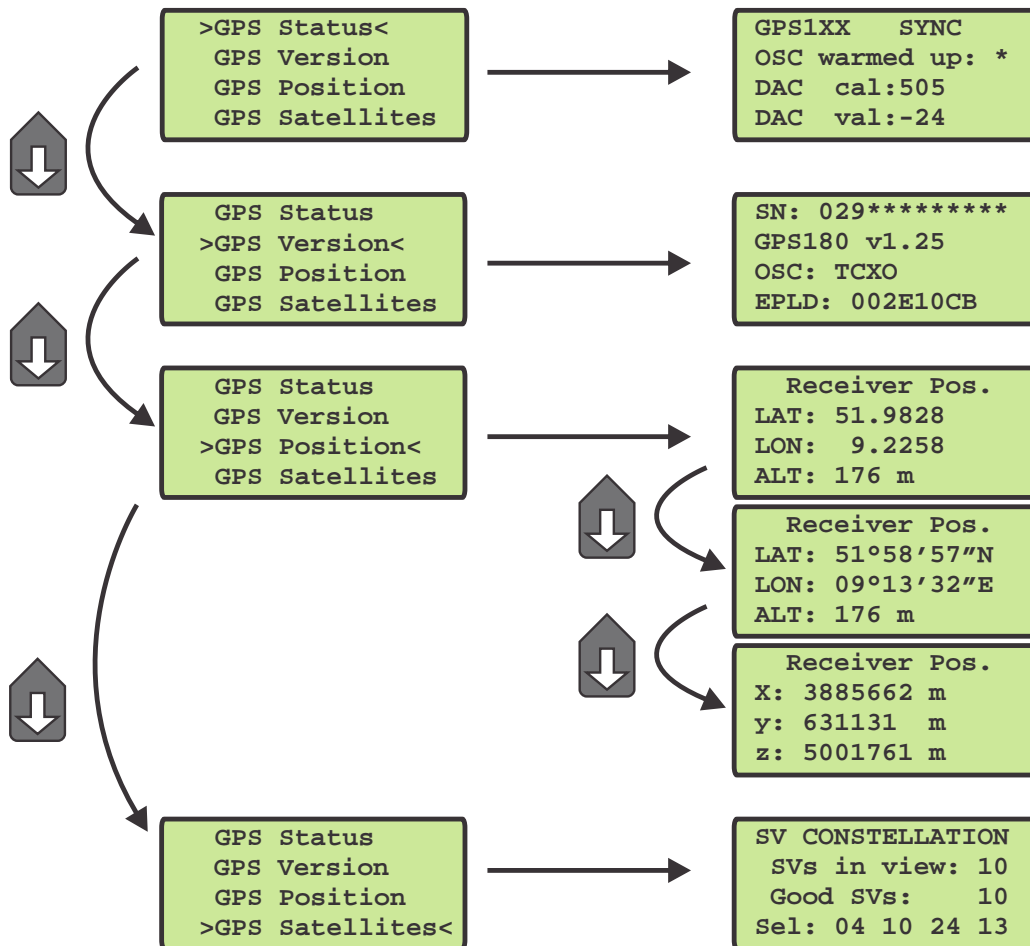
>GPS Status<
GPS Version
GPS Position
GPS Satellites

GPS1XX SYNC
OSC warmed up: *
DAC cal:505
DAC val:-24

GPS Status
>GPS Version<
GPS Position
GPS Satellites

SN: 029*********
GPS180 v1.25
OSC: TCXO
EPLD: 002E10CB

GPS Status
GPS Version
>GPS Position<
GPS Satellites

Receiver Pos.
LAT: 51.9828
LON: 9.2258
ALT: 176 m

Receiver Pos.
LAT: 51°58’57”N
LON: 09°13’32”E
ALT: 176 m

Receiver Pos.
X: 3885662 m
y: 631131 m
z: 5001761 m

GPS Status
GPS Version
GPS Position
>GPS Satellites<

SV CONSTELLATION
SVs in view: 10
Good SVs: 10
Sel: 04 10 24 13